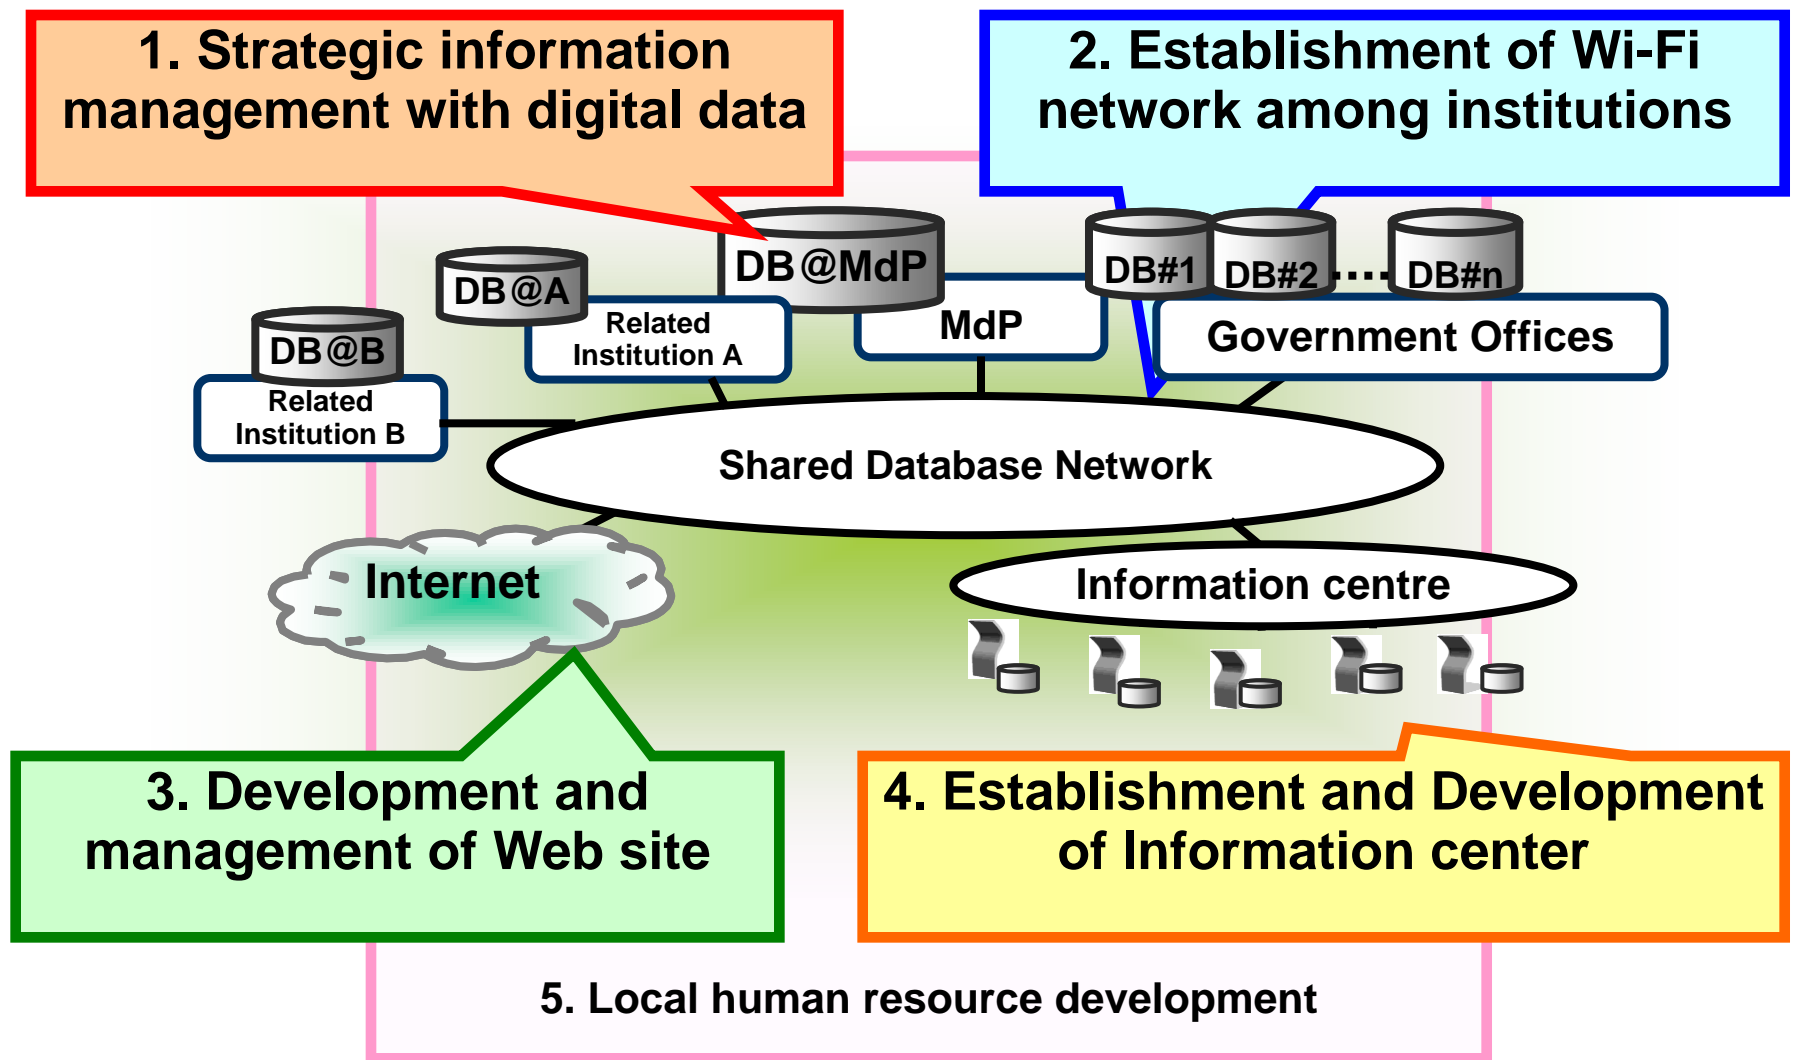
1. Strategic information management with digital data

2. Establishment of Wi-Fi network among institutions

DB@MdP

DB@A

DB#1 DB#2 ···· DB#n

DB@B

Related Institution A

MdP

Government Offices

Related Institution B

Shared Database Network

Internet

Information centre

3. Development and management of Web site

4. Establishment and Development of Information center

5. Local human resource development